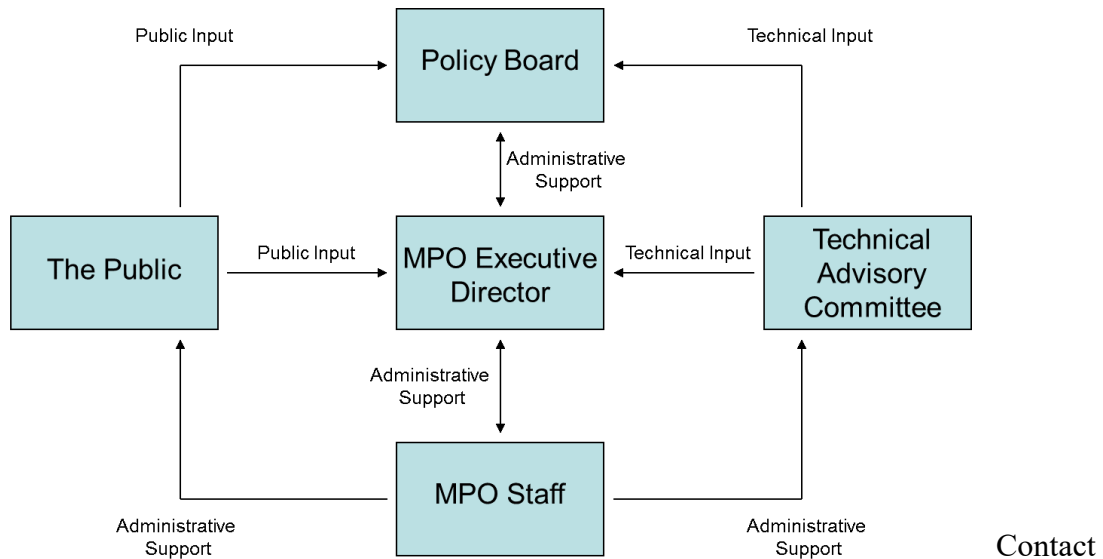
Public Input

Policy Board

Technical Input

Administrative Support

The Public

Public Input

MPO Executive Director

Technical Input

Technical Advisory Committee

Administrative Support

MPO Staff

Administrative Support

Administrative Support

Contact